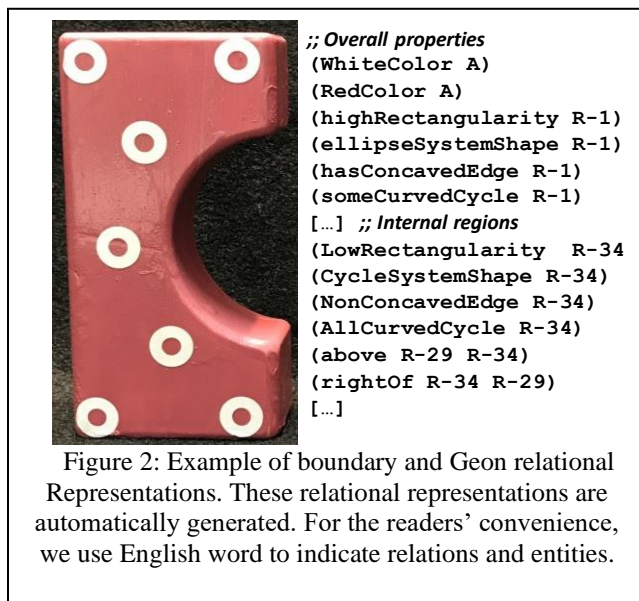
;; Overall properties
(WhiteColor A)
(RedColor A)
(highRectangularity R-1)
(ellipseSystemShape R-1)
(hasConcavedEdge R-1)
(someCurvedCycle R-1)
[…] ;; Internal regions
(LowRectangularity R-34
(CycleSystemShape R-34)
(NonConcavedEdge R-34)
(AllCurvedCycle R-34)
(above R-29 R-34)
(rightOf R-34 R-29)
[…]

Figure 2: Example of boundary and Geon relational Representations. These relational representations are automatically generated. For the readers' convenience, we use English word to indicate relations and entities.